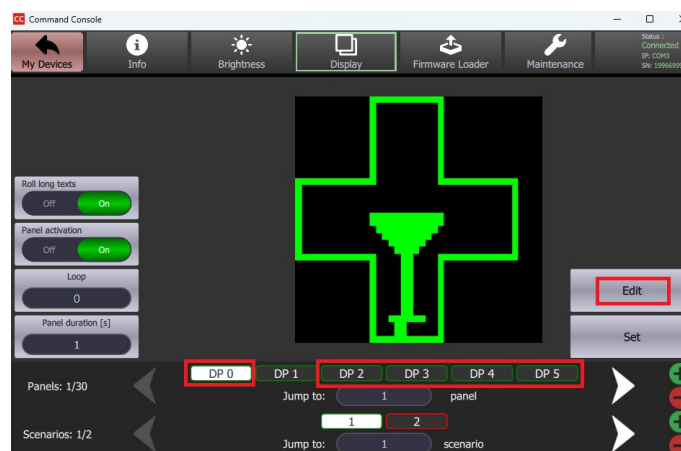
CC Command Console

My Devices
Info
Brightness
Display
Firmware Loader
Maintenance

Status :
Connected
IP: COM3
SN: 1999699

Roll long texts
Off On

Panel activation
Off On

Loop
0

Panel duration [s]
1

Edit
Set

Panels: 1/30
DP 0 DP 1 DP 2 DP 3 DP 4 DP 5
Jump to: 1 panel

Scenarios: 1/2
1 2
Jump to: 1 scenario